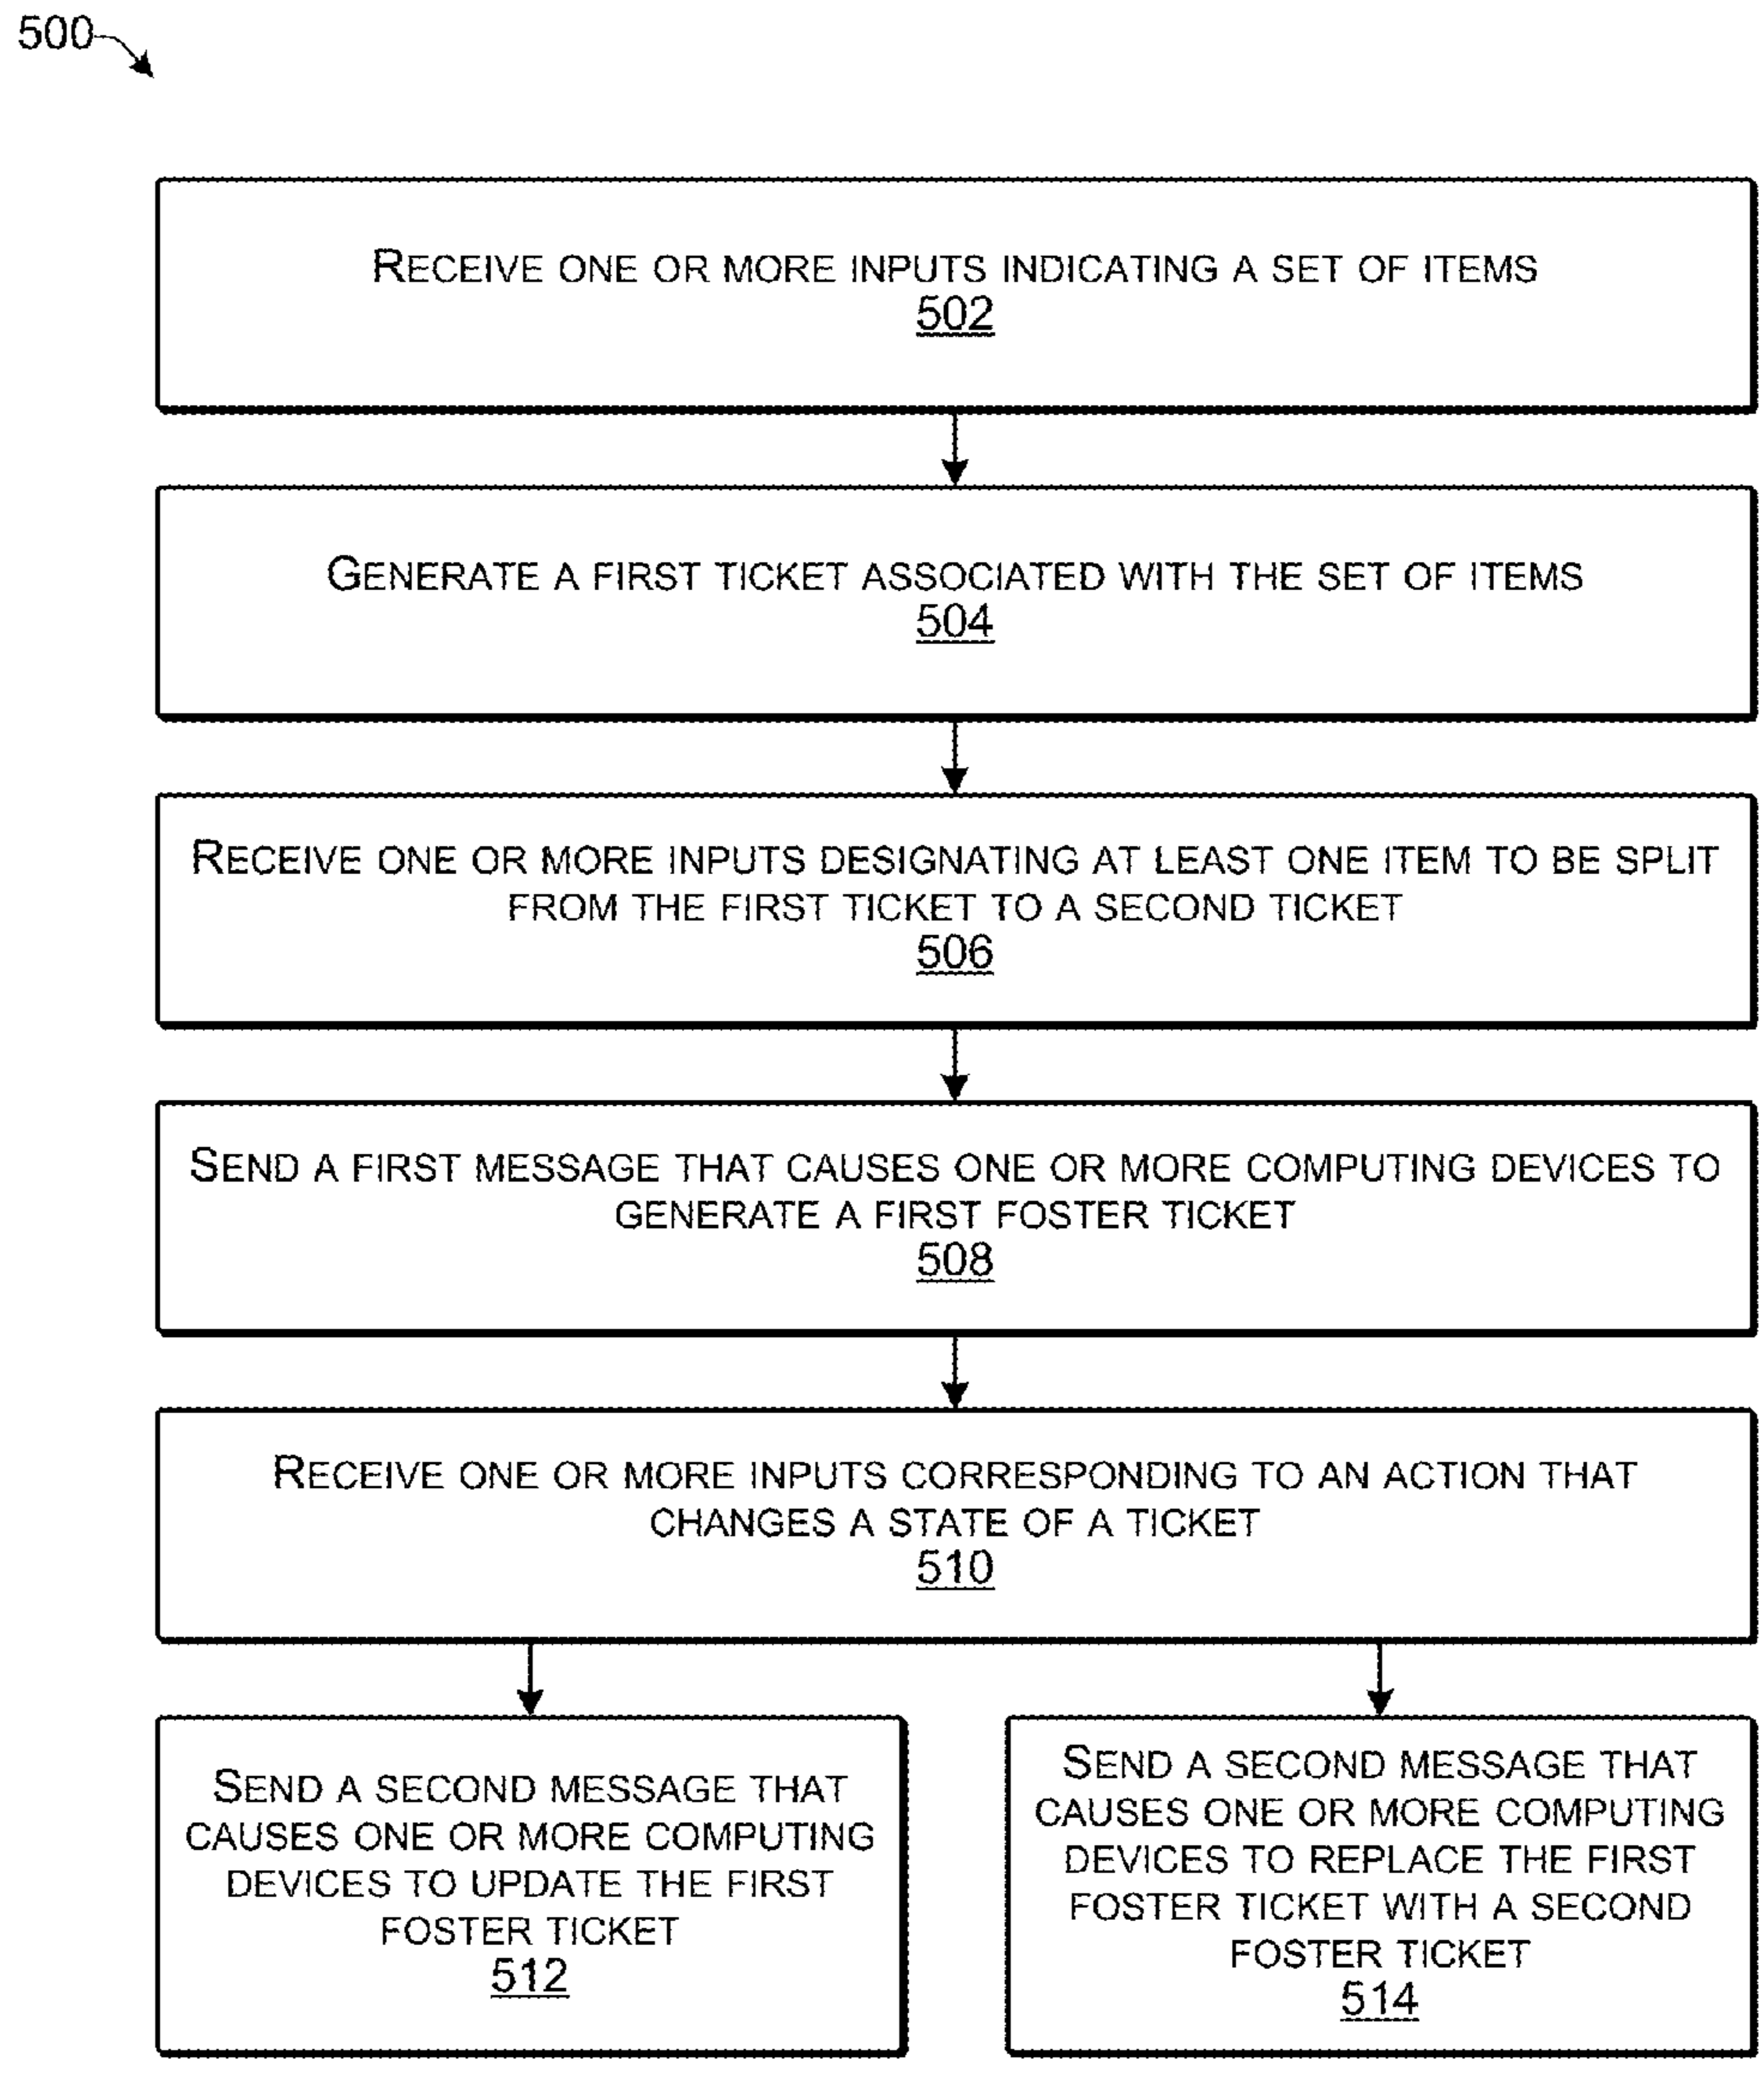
500

Receive one or more inputs indicating a set of items
502

Generate a first ticket associated with the set of items
504

Receive one or more inputs designating at least one item to be split from the first ticket to a second ticket
506

Send a first message that causes one or more computing devices to generate a first foster ticket
508

Receive one or more inputs corresponding to an action that changes a state of a ticket
510

Send a second message that causes one or more computing devices to update the first foster ticket
512

Send a second message that causes one or more computing devices to replace the first foster ticket with a second foster ticket
514